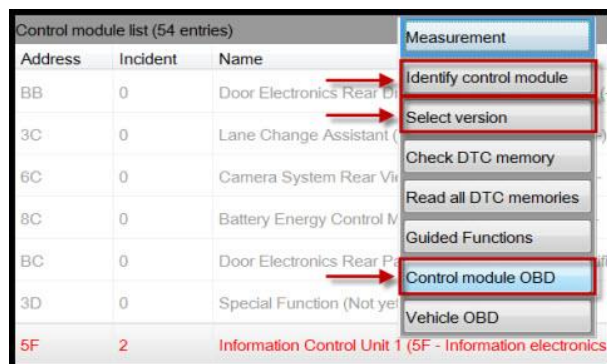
Control module list (54 entries)

| Address | Incident | Name |
|---|---|---|
| BB | 0 | Door Electronics Rear Dr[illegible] |
| 3C | 0 | Lane Change Assistant ([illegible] |
| 6C | 0 | Camera System Rear Vi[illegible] |
| 8C | 0 | Battery Energy Control M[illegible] |
| BC | 0 | Door Electronics Rear Pa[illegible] |
| 3D | 0 | Special Function (Not yet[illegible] |
| 5F | 2 | Information Control Unit 1 (5F - Information electronics |

Measurement
Identify control module
Select version
Check DTC memory
Read all DTC memories
Guided Functions
Control module OBD
Vehicle OBD